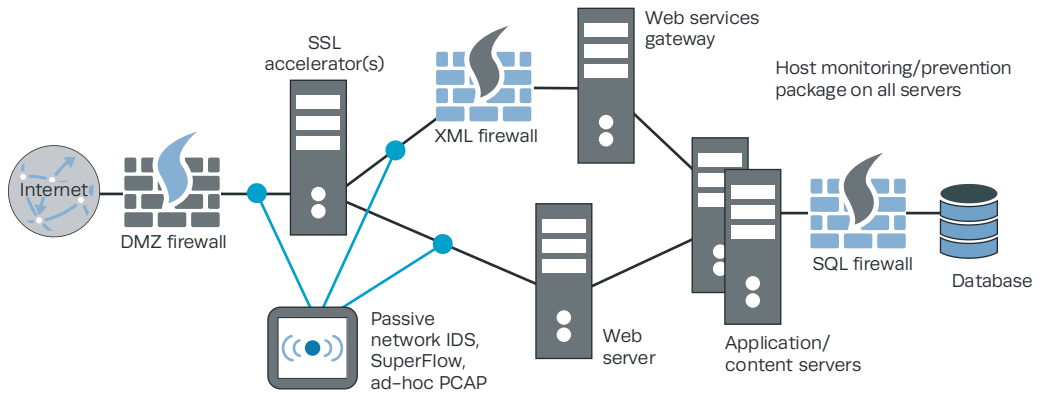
SSL accelerator(s)

Web services gateway

Host monitoring/prevention package on all servers

Internet

DMZ firewall

XML firewall

SQL firewall

Database

Passive network IDS, SuperFlow, ad-hoc PCAP

Web server

Application/ content servers